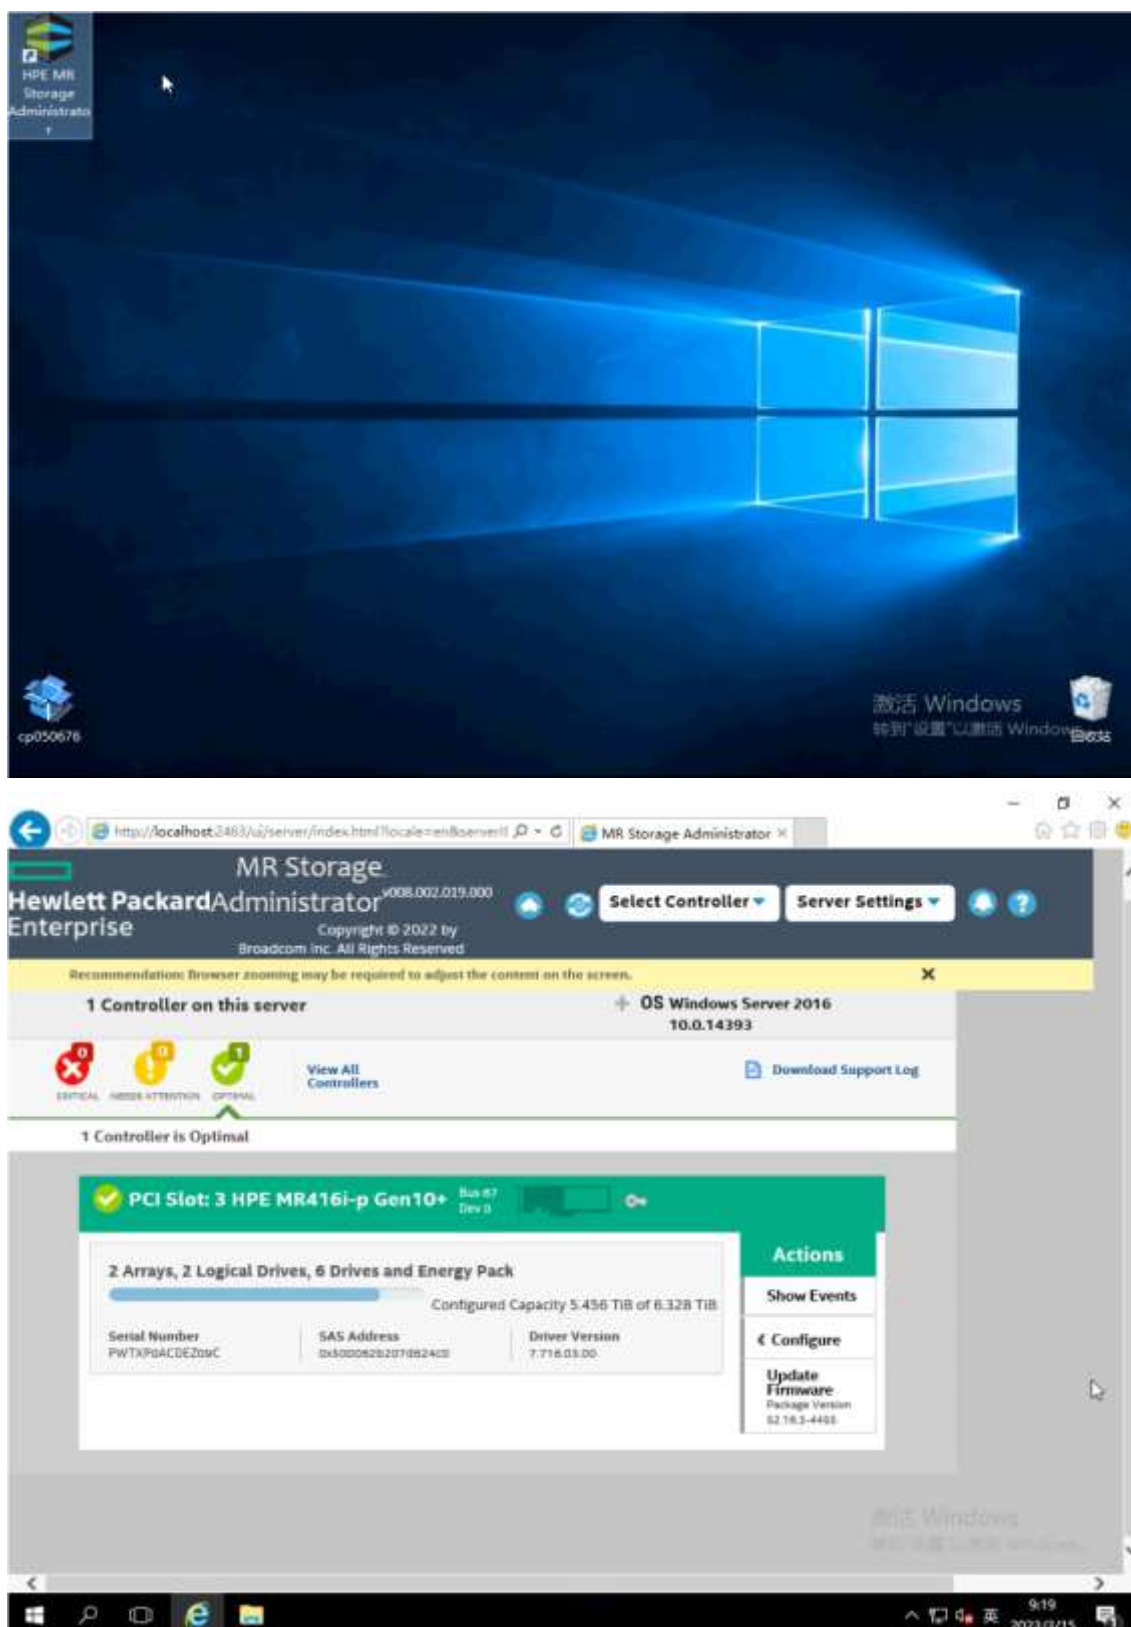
HPE MR Storage Administrator

cp050676

激活 Windows
转到"设置"以激活 Windows。

回收站

http://localhost:2463/ui/server/index.html?locale=en&serverI

MR Storage Administrator

Hewlett Packard Enterprise

MR Storage Administrator v008.002.019.000

Copyright © 2022 by Broadcom Inc. All Rights Reserved

Select Controller

Server Settings

Recommendation: Browser zooming may be required to adjust the content on the screen.

1 Controller on this server

OS Windows Server 2016 10.0.14393

0 CRITICAL

0 NEEDS ATTENTION

1 OPTIMAL

View All Controllers

Download Support Log

1 Controller is Optimal

PCI Slot: 3 HPE MR416i-p Gen10+ Bus 87 Dev 0

2 Arrays, 2 Logical Drives, 6 Drives and Energy Pack

Configured Capacity 5.456 TiB of 6.328 TiB

Serial Number
PWTXP0ACDEZ0NC

SAS Address
0x500062b207d6240

Driver Version
7.716.03.00

Actions

Show Events

Configure

Update Firmware
Package Version
52.16.3-4455

激活 Windows

9:19
2023/2/15

英